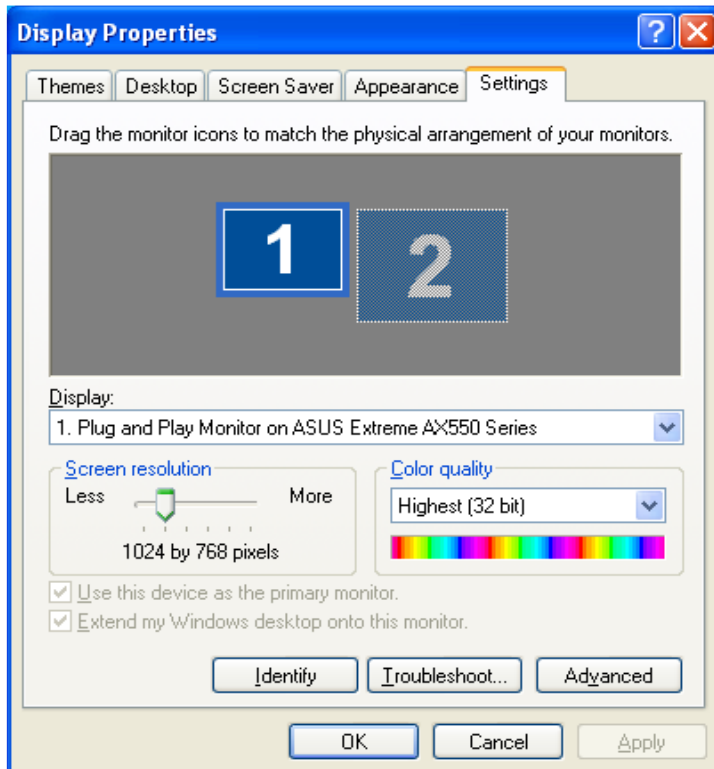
Display Properties

Themes | Desktop | Screen Saver | Appearance | Settings

Drag the monitor icons to match the physical arrangement of your monitors.

1

2

Display:

1. Plug and Play Monitor on ASUS Extreme AX550 Series

Screen resolution

Less

More

1024 by 768 pixels

Color quality

Highest (32 bit)

Use this device as the primary monitor.

Extend my Windows desktop onto this monitor.

Identify

Troubleshoot...

Advanced

OK

Cancel

Apply